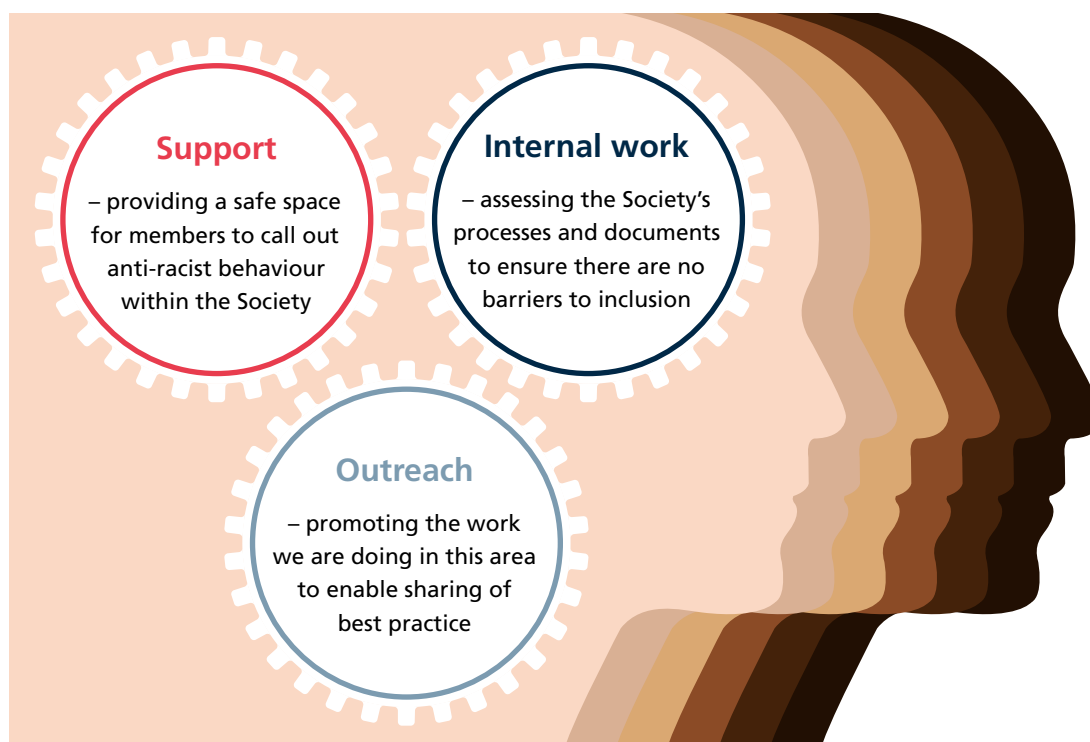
Support

– providing a safe space for members to call out anti-racist behaviour within the Society

Internal work

– assessing the Society's processes and documents to ensure there are no barriers to inclusion

Outreach

– promoting the work we are doing in this area to enable sharing of best practice